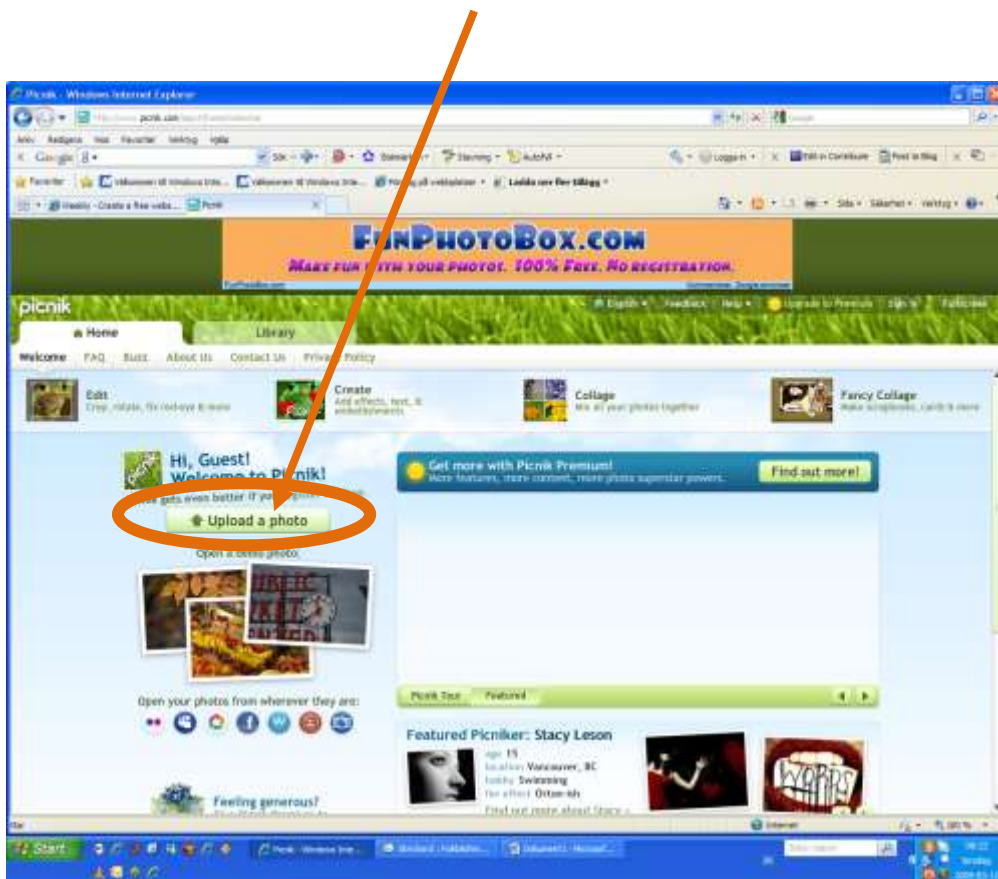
Picnik - Windows Internet Explorer

Arkiv Redigera Visa Favoriter Verktyg Hjälp

Google

Favoriter

Weebly - Create a free webs... Picnik

FunPhotoBox.com
Make fun with your photos. 100% Free. No registration.

picnik

English Feedback Help Upgrade to Premium Sign in

Home Library

Welcome FAQ Buzz About Us Contact Us Privacy Policy

Edit
Crop, rotate, fix red-eye & more

Create
Add effects, text, & embellishments

Collage
Mix all your photos together

Fancy Collage
Make scrapbooks, cards & more

Hi, Guest!
Welcome to Picnik!

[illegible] gets even better if you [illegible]

Upload a photo

Open a demo photo:

Open your photos from wherever they are:

Get more with Picnik Premium!
More features, more content, more photo superstar powers.

Find out more!

Picnik Tour Featured

Featured Picniker: Stacy Leson
age 15
location Vancouver, BC
hobby Swimming
fav effect Orton-ish
Find out more about Stacy »

Feeling generous?

Start

Internet

100 %